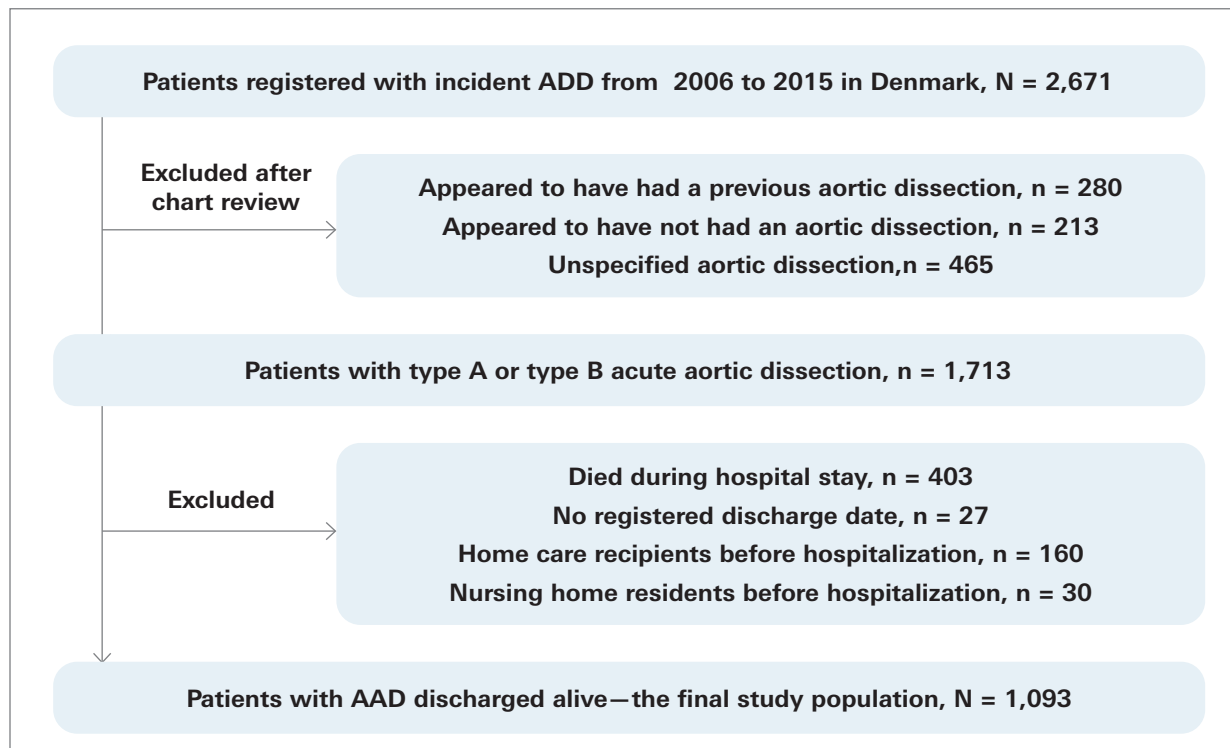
Patients registered with incident ADD from 2006 to 2015 in Denmark, N = 2,671

Excluded after chart review

Appeared to have had a previous aortic dissection, n = 280
Appeared to have not had an aortic dissection, n = 213
Unspecified aortic dissection,n = 465

Patients with type A or type B acute aortic dissection, n = 1,713

Excluded

Died during hospital stay, n = 403
No registered discharge date, n = 27
Home care recipients before hospitalization, n = 160
Nursing home residents before hospitalization, n = 30

Patients with AAD discharged alive—the final study population, N = 1,093